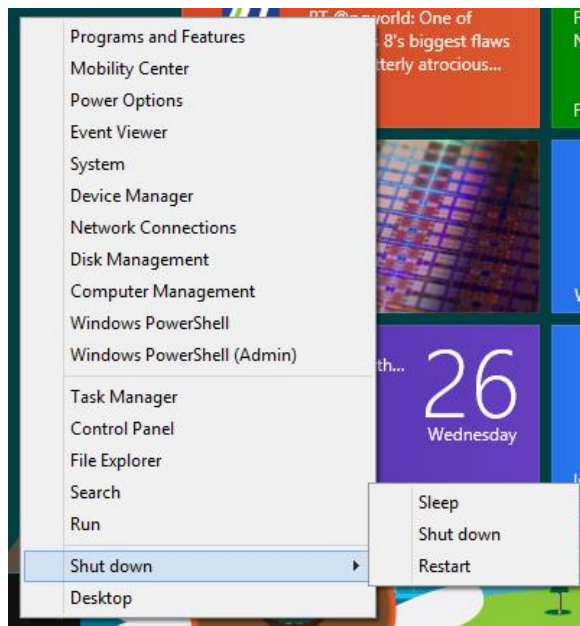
RT @pcworld: One of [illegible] 8's biggest flaws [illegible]tterly atrocious...

Programs and Features
Mobility Center
Power Options
Event Viewer
System
Device Manager
Network Connections
Disk Management
Computer Management
Windows PowerShell
Windows PowerShell (Admin)

Task Manager
Control Panel
File Explorer
Search
Run

Shut down
Desktop

th...

26
Wednesday

Sleep
Shut down
Restart